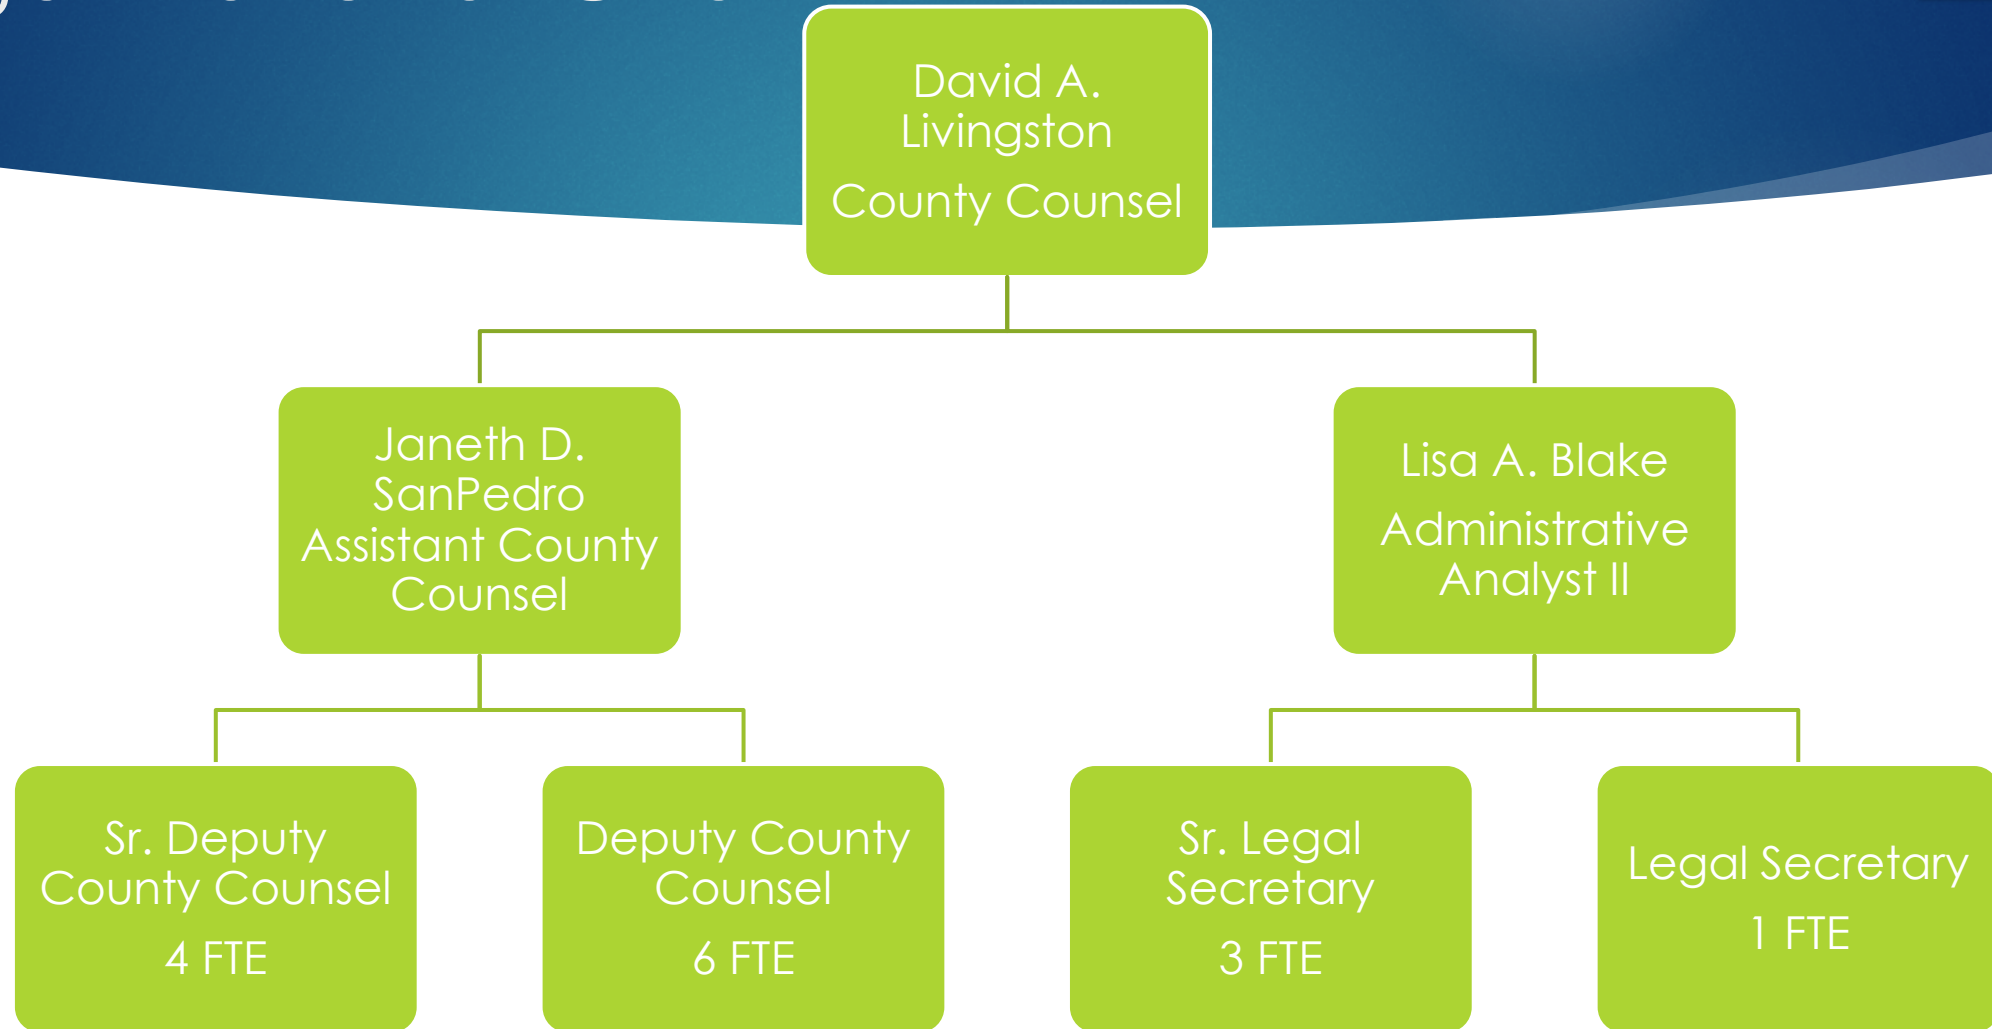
David A. Livingston
County Counsel

Janeth D. SanPedro Assistant County Counsel

Lisa A. Blake
Administrative Analyst II

Sr. Deputy County Counsel
4 FTE

Deputy County Counsel
6 FTE

Sr. Legal Secretary
3 FTE

Legal Secretary
1 FTE